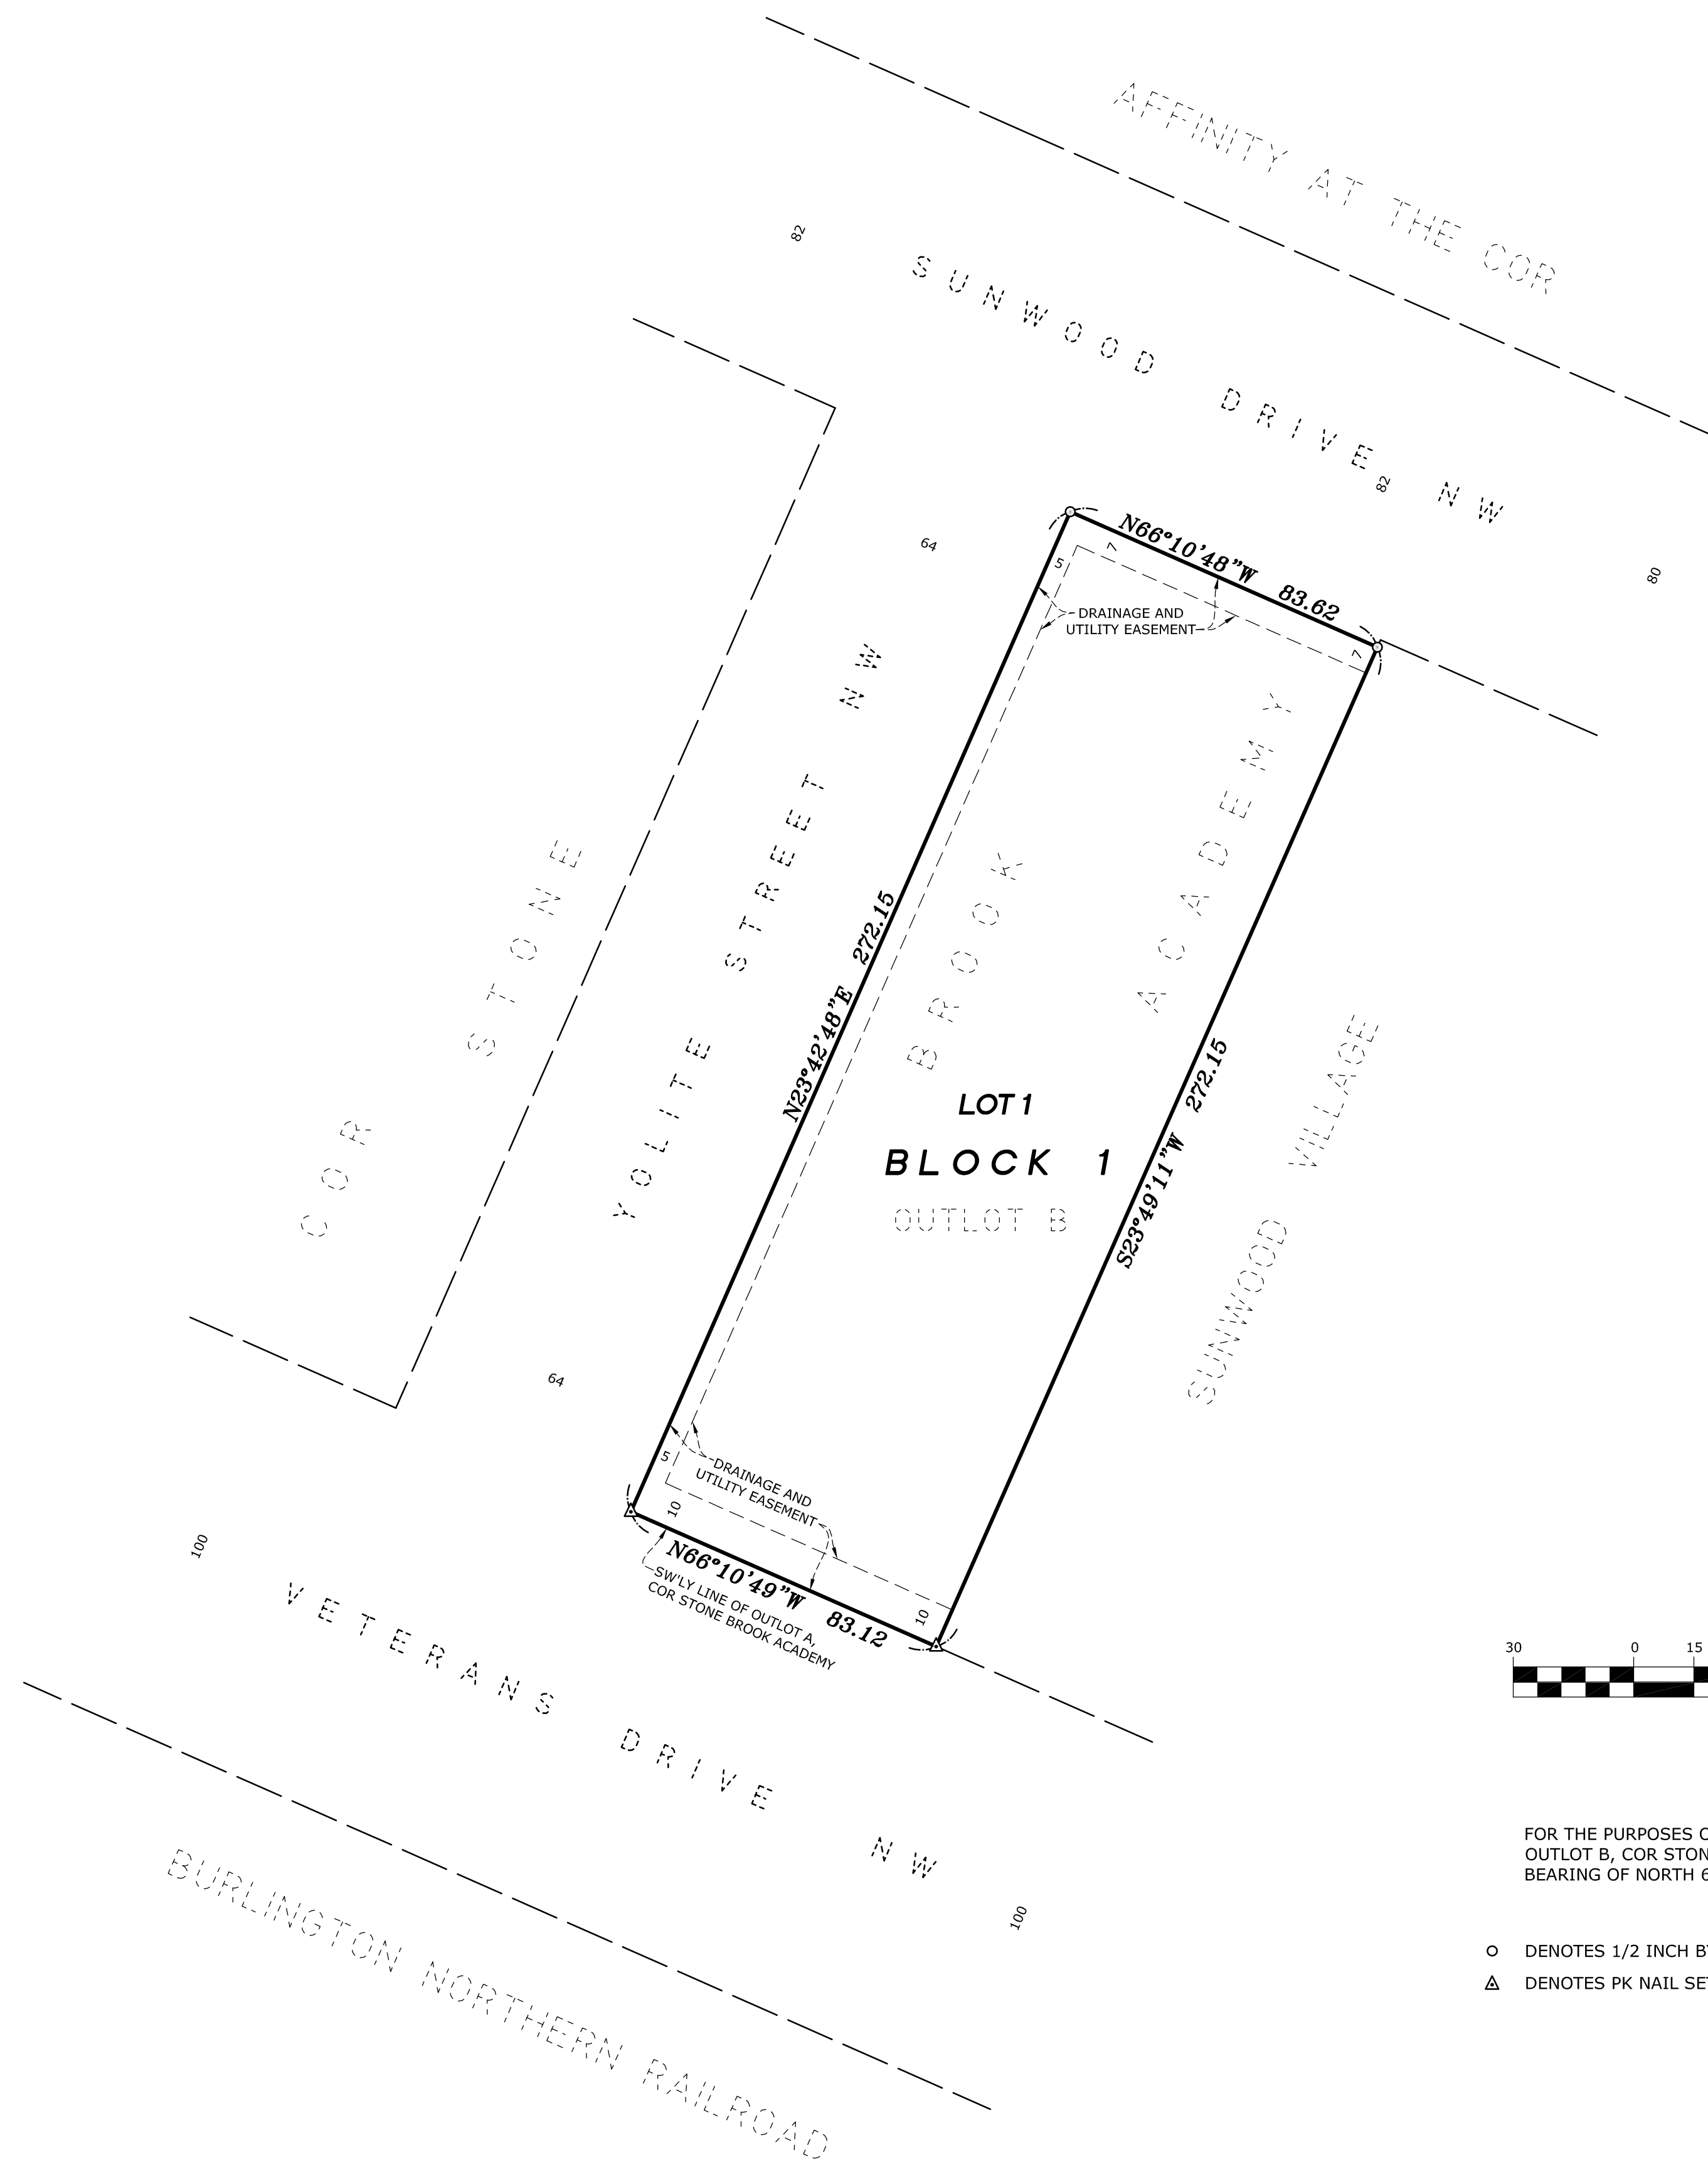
AFFINITY AT THE COR

82

SUNWOOD DRIVE NW

82

80

64

N66°10'48"W 83.62

7

5

7

DRAINAGE AND UTILITY EASEMENT

YOLITE STREET NW

COR STONE

N23°42'48"E 272.15

BROOK ACADEMY

LOT 1

BLOCK 1

OUTLOT B

S23°49'11"W 272.15

SUNWOOD VILLAGE

64

5

DRAINAGE AND UTILITY EASEMENT

10

N66°10'49"W 83.12

10

SW'LY LINE OF OUTLOT A, COR STONE BROOK ACADEMY

100

VETERANS DRIVE NW

100

BURLINGTON NORTHERN RAILROAD

30 0 15

FOR THE PURPOSES O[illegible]
OUTLOT B, COR STON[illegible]
BEARING OF NORTH 6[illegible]

DENOTES 1/2 INCH B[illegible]

DENOTES PK NAIL SE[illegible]